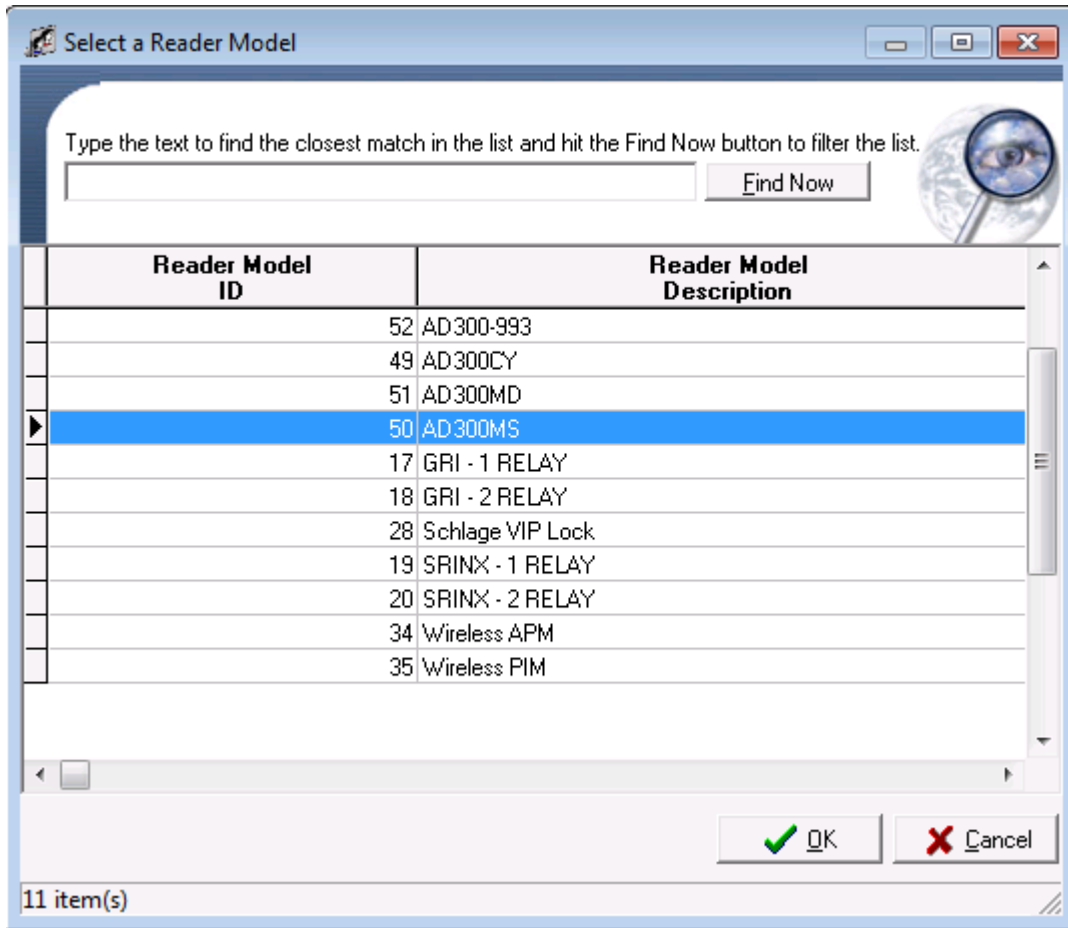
Select a Reader Model

Type the text to find the closest match in the list and hit the Find Now button to filter the list.

Find Now

| Reader Model ID | Reader Model Description |
|---|---|
| 52 | AD300-993 |
| 49 | AD300CY |
| 51 | AD300MD |
| 50 | AD300MS |
| 17 | GRI - 1 RELAY |
| 18 | GRI - 2 RELAY |
| 28 | Schlage VIP Lock |
| 19 | SRINX - 1 RELAY |
| 20 | SRINX - 2 RELAY |
| 34 | Wireless APM |
| 35 | Wireless PIM |

OK

Cancel

11 item(s)